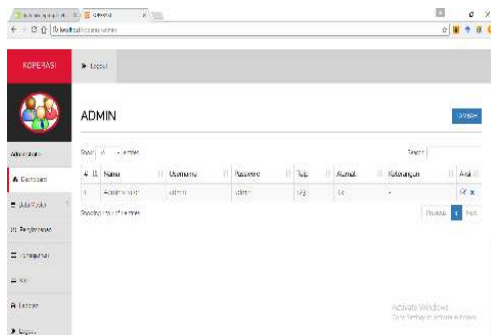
KOPERASI

Logout

Administrator

Dashboard

Data Master

Pengeluaran

Pemasukan

Kas

Laporan

Logout

ADMIN

Show 10 entries

Search:

| # | Name | Username | Password | Telp | Alamat | Keterangan | Aksi |
|---|---|---|---|---|---|---|---|
| 1 | Administrator | admin | admin | 123 | Lk | - | |

Showing 1 to 1 of 1 entries

Previous 1 Next

Activate Windows
Go to Settings to activate Windows.